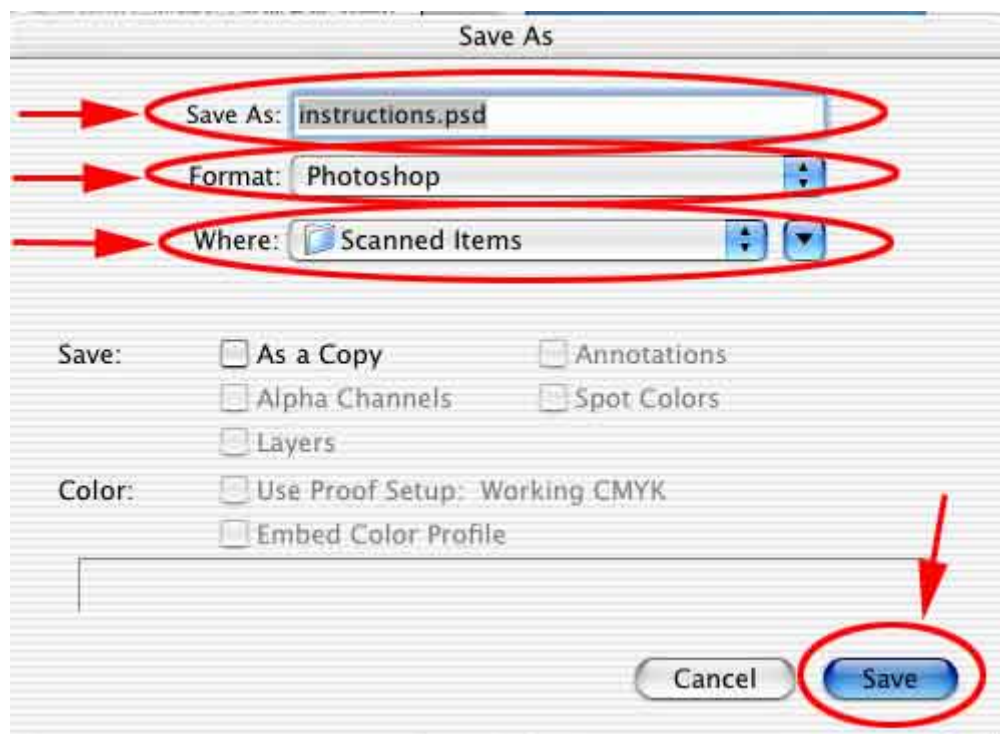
Save As

Save As: instructions.psd

Format: Photoshop

Where: Scanned Items

Save: As a Copy
Annotations
Alpha Channels
Spot Colors
Layers

Color: Use Proof Setup: Working CMYK
Embed Color Profile

Cancel
Save